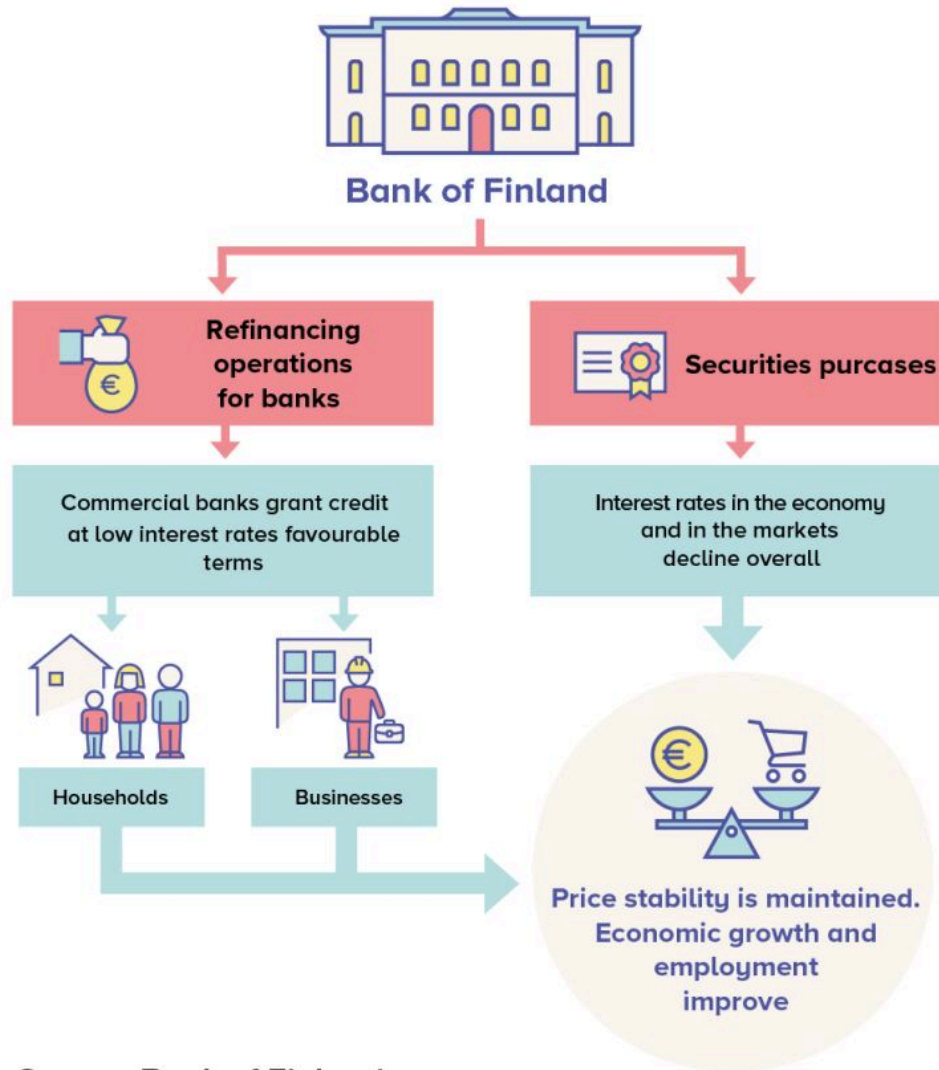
Bank of Finland

Refinancing operations for banks

Securities purcases

Commercial banks grant credit at low interest rates favourable terms

Interest rates in the economy and in the markets decline overall

Households

Businesses

Price stability is maintained. Economic growth and employment improve

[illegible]